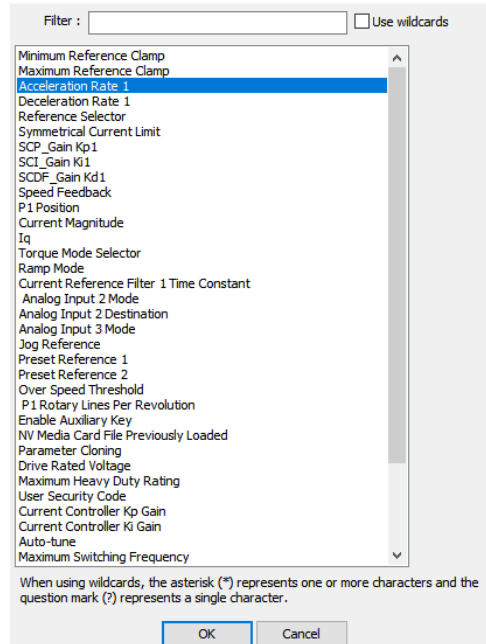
Filter :

Use wildcards

Minimum Reference Clamp
Maximum Reference Clamp
Acceleration Rate 1
Deceleration Rate 1
Reference Selector
Symmetrical Current Limit
SCP_Gain Kp1
SCI_Gain Ki1
SCDF_Gain Kd1
Speed Feedback
P1 Position
Current Magnitude
Iq
Torque Mode Selector
Ramp Mode
Current Reference Filter 1 Time Constant
Analog Input 2 Mode
Analog Input 2 Destination
Analog Input 3 Mode
Jog Reference
Preset Reference 1
Preset Reference 2
Over Speed Threshold
P1 Rotary Lines Per Revolution
Enable Auxiliary Key
NV Media Card File Previously Loaded
Parameter Cloning
Drive Rated Voltage
Maximum Heavy Duty Rating
User Security Code
Current Controller Kp Gain
Current Controller Ki Gain
Auto-tune
Maximum Switching Frequency

When using wildcards, the asterisk (*) represents one or more characters and the question mark (?) represents a single character.

OK

Cancel